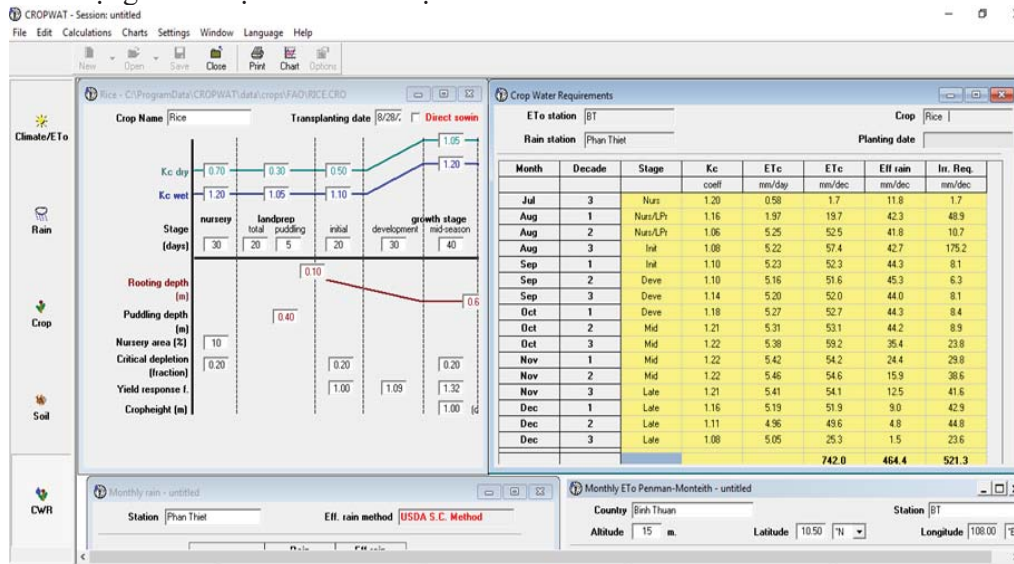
CROPWAT - Session: untitled

File Edit Calculations Charts Settings Window Language Help

New Open Save Close Print Chart Options

Climate/ETo

Rain

Crop

Soil

CWR

Rice - C:\ProgramData\CROPWAT\data\crops\FAO\RICE.CRO

Crop Name Rice

Transplanting date 8/28/ Direct sowin

Kc dry 0.70 0.30 0.50 1.05

Kc wet 1.20 1.05 1.10 1.20

Stage nursery landprep total puddling initial development growth stage mid-season

(days) 30 20 5 20 30 40

Rooting depth (m) 0.10 0.6

Puddling depth (m) 0.40

Nursery area (%) 10

Critical depletion (fraction) 0.20 0.20 0.20

Yield response f. 1.00 1.09 1.32

Cropheight (m) 1.00

Crop Water Requirements

ETo station BT

Crop Rice

Rain station Phan Thiet

Planting date

| Month | Decade | Stage | Kc | ETc | ETc | Eff rain | Irr. Req. |
|---|---|---|---|---|---|---|---|
| | | | coeff | mm/day | mm/dec | mm/dec | mm/dec |
| Jul | 3 | Nurs | 1.20 | 0.58 | 1.7 | 11.8 | 1.7 |
| Aug | 1 | Nurs/LPr | 1.16 | 1.97 | 19.7 | 42.3 | 48.9 |
| Aug | 2 | Nurs/LPr | 1.06 | 5.25 | 52.5 | 41.8 | 10.7 |
| Aug | 3 | Init | 1.08 | 5.22 | 57.4 | 42.7 | 175.2 |
| Sep | 1 | Init | 1.10 | 5.23 | 52.3 | 44.3 | 8.1 |
| Sep | 2 | Deve | 1.10 | 5.16 | 51.6 | 45.3 | 6.3 |
| Sep | 3 | Deve | 1.14 | 5.20 | 52.0 | 44.0 | 8.1 |
| Oct | 1 | Deve | 1.18 | 5.27 | 52.7 | 44.3 | 8.4 |
| Oct | 2 | Mid | 1.21 | 5.31 | 53.1 | 44.2 | 8.9 |
| Oct | 3 | Mid | 1.22 | 5.38 | 59.2 | 35.4 | 23.8 |
| Nov | 1 | Mid | 1.22 | 5.42 | 54.2 | 24.4 | 29.8 |
| Nov | 2 | Mid | 1.22 | 5.46 | 54.6 | 15.9 | 38.6 |
| Nov | 3 | Late | 1.21 | 5.41 | 54.1 | 12.5 | 41.6 |
| Dec | 1 | Late | 1.16 | 5.19 | 51.9 | 9.0 | 42.9 |
| Dec | 2 | Late | 1.11 | 4.96 | 49.6 | 4.8 | 44.8 |
| Dec | 3 | Late | 1.08 | 5.05 | 25.3 | 1.5 | 23.6 |
| | | | | | 742.0 | 464.4 | 521.3 |

Monthly rain - untitled

Station Phan Thiet

Eff. rain method USDA S.C. Method

Rain Eff rain

Monthly ETo Penman-Monteith - untitled

Country Binh Thuan

Station BT

Altitude 15 m.

Latitude 10.50 °N

Longitude 108.00 °E